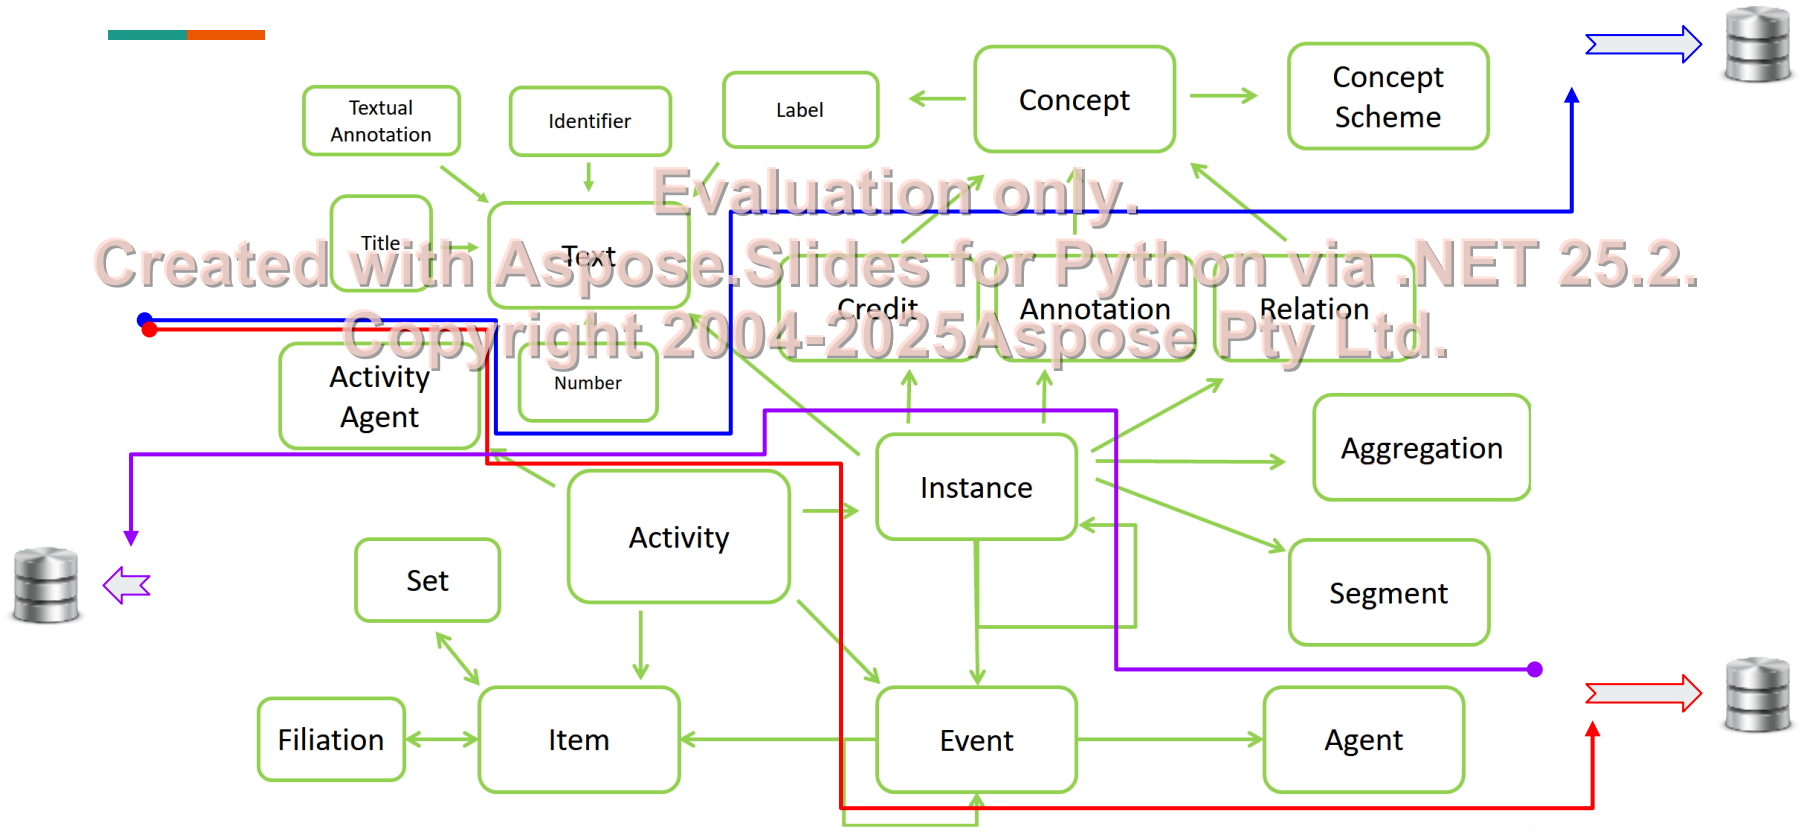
Textual Annotation

Identifier

Label

Concept

Concept Scheme

Evaluation only.

Title

Text

Created with Aspose.Slides for Python via .NET 25.2.

Credit

Annotation

Relation

Copyright 2004-2025Aspose Pty Ltd.

Activity Agent

Number

Instance

Aggregation

Activity

Set

Segment

Filiation

Item

Event

Agent